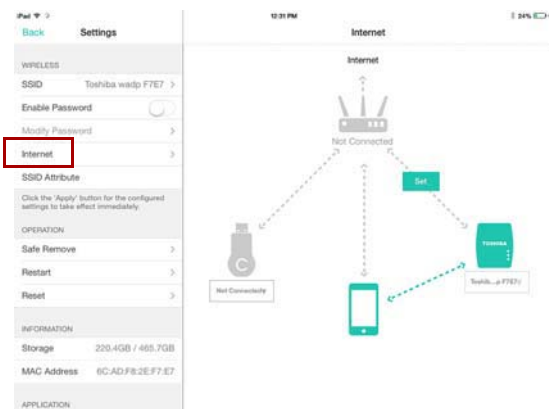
iPad 
12:31 PM
34%

Back Settings

WIRELESS

SSID Toshiba wadp F7E7 >

Enable Password

Modify Password >

Internet >

SSID Attribute

Click the 'Apply' button for the configured settings to take effect immediately.

OPERATION

Safe Remove >

Restart >

Reset >

INFORMATION

Storage 220.4GB / 465.7GB

MAC Address 6C:AD:F8:2E:F7:E7

APPLICATION

Internet

Internet

Not Connected

Set

Not Connected

TOSHIBA

Toshib...p F7E7